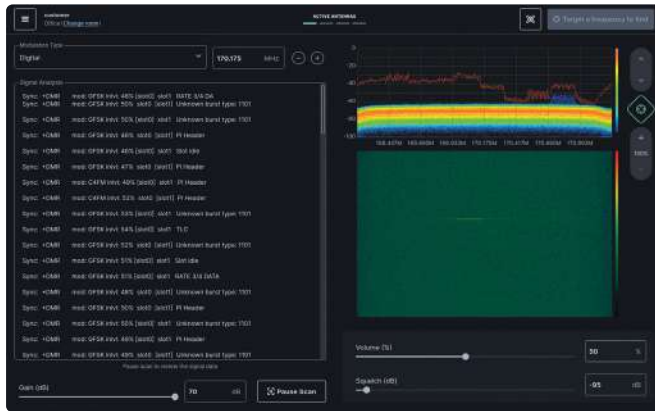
Official (Change here)

ACTIVE ANTENNAS

Target a frequency to find

Modulation Type

Digital

170.175

MHz

Signal Analysis

Sync: +DMR mod: GFSK invt: 46% [slot0] slot1 RATE 3/4 DA
Sync: +DMR mod: GFSK invt: 50% slot0 [slot1] Unknown burst type: 1101
Sync: +DMR mod: GFSK invt: 46% [slot0] slot1 PI Header
Sync: +DMR mod: GFSK invt: 46% [slot0] slot1 Slot idle
Sync: +DMR mod: GFSK invt: 47% slot0 [slot1] PI Header
Sync: +DMR mod: C4FM invt: 49% [slot0] slot1 PI Header
Sync: +DMR mod: C4FM invt: 53% slot0 [slot1] Unknown burst type: 1101
Sync: +DMR mod: GFSK invt: 54% [slot0] slot1 TLC
Sync: +DMR mod: GFSK invt: 52% slot0 [slot1] Unknown burst type: 1101
Sync: +DMR mod: GFSK invt: 51% [slot0] slot1 Slot idle
Sync: +DMR mod: GFSK invt: 51% [slot0] slot1 RATE 3/4 DATA
Sync: +DMR mod: GFSK invt: 48% slot0 [slot1] Unknown burst type: 1101
Sync: +DMR mod: GFSK invt: 50% [slot0] slot1 PI Header
Sync: +DMR mod: GFSK invt: 50% slot0 [slot1] Unknown burst type: 1101
Sync: +DMR mod: GFSK invt: 46% [slot0] slot1 PI Header
Sync: +DMR mod: GFSK invt: 49% slot0 [slot1] Unknown burst type: 1101

Pause scan to review the signal data

Gain (dB)

70

dB

Pause Scan

-10
-20
-40
-60
-80
-100

169.437M 169.800M 169.953M 170.175M 170.410M 170.600M 170.953M

100%

Volume (%)

50

%

Squelch (dB)

-95

dB